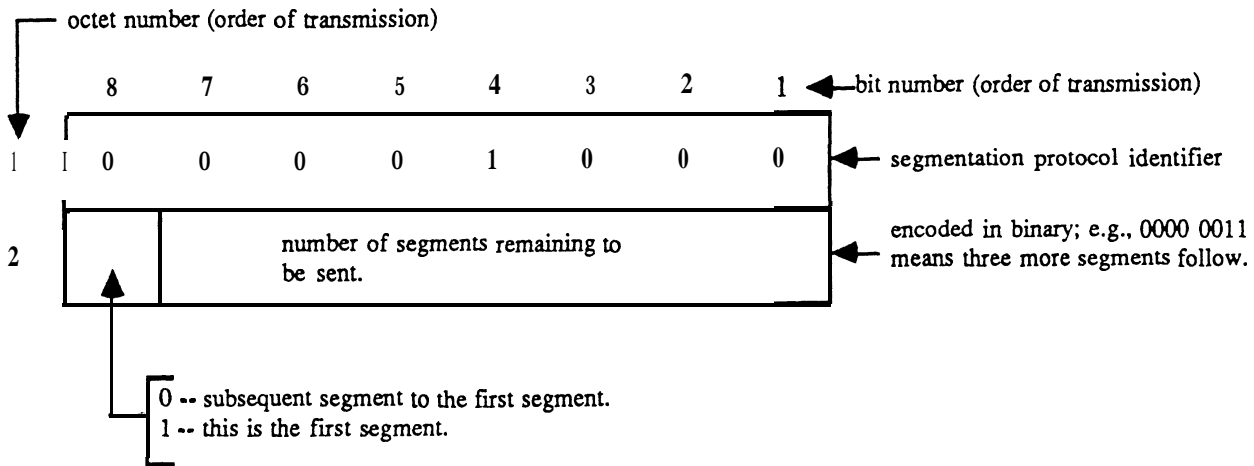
octet number (order of transmission)

8 7 6 5 4 3 2 1 bit number (order of transmission)

| | 8 | 7 | 6 | 5 | 4 | 3 | 2 | 1 |
|---|---|---|---|---|---|---|---|---|
| 1 | 0 | 0 | 0 | 0 | 1 | 0 | 0 | 0 |
| 2 | | number of segments remaining to be sent. | | | | | | |

segmentation protocol identifier

encoded in binary; e.g., 0000 0011 means three more segments follow.

0 -- subsequent segment to the first segment.
1 -- this is the first segment.